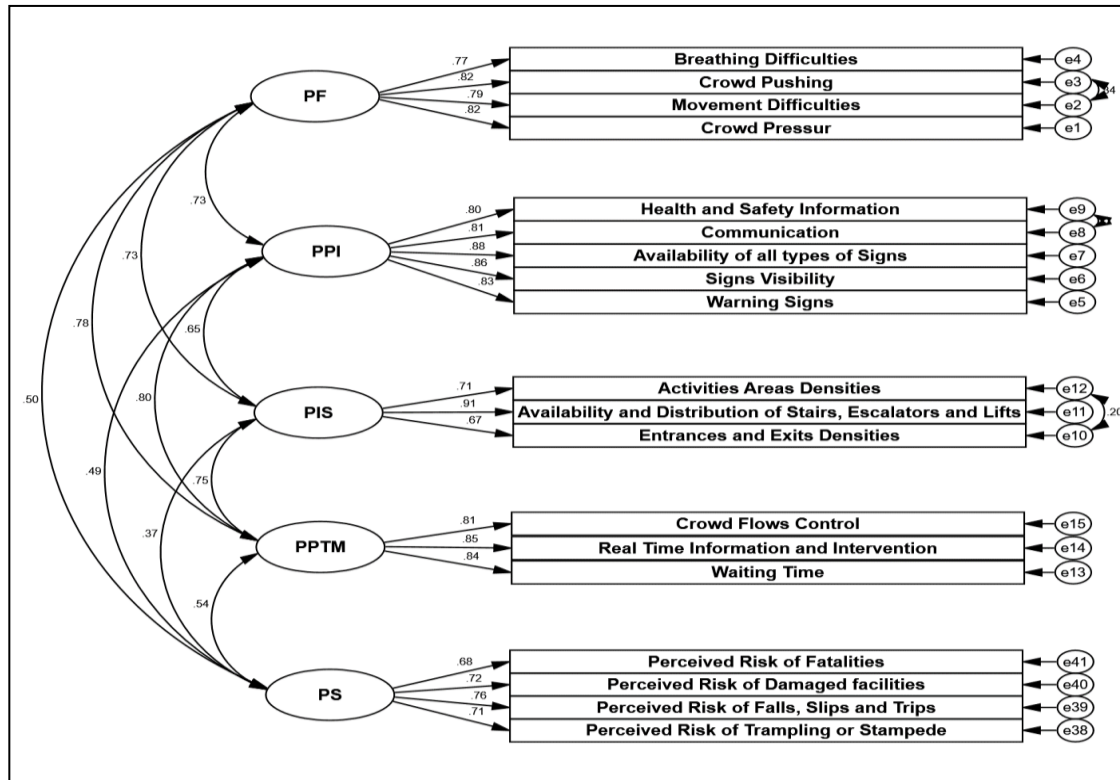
PF

.77
.82
.79
.82

Breathing Difficulties
Crowd Pushing
Movement Difficulties
Crowd Pressur

e4
e3
e2
e1

.34

.73

PPI

.80
.81
.88
.86
.83

Health and Safety Information
Communication
Availability of all types of Signs
Signs Visibility
Warning Signs

e9
e8
e7
e6
e5

.73
.78
.65
.50
.80

PIS

.71
.91
.67

Activities Areas Densities
Availability and Distribution of Stairs, Escalators and Lifts
Entrances and Exits Densities

e12
e11
e10

.20

.49
.75

PPTM

.81
.85
.84

Crowd Flows Control
Real Time Information and Intervention
Waiting Time

e15
e14
e13

.37
.54

PS

.68
.72
.76
.71

Perceived Risk of Fatalities
Perceived Risk of Damaged facilities
Perceived Risk of Falls, Slips and Trips
Perceived Risk of Trampling or Stampede

e41
e40
e39
e38